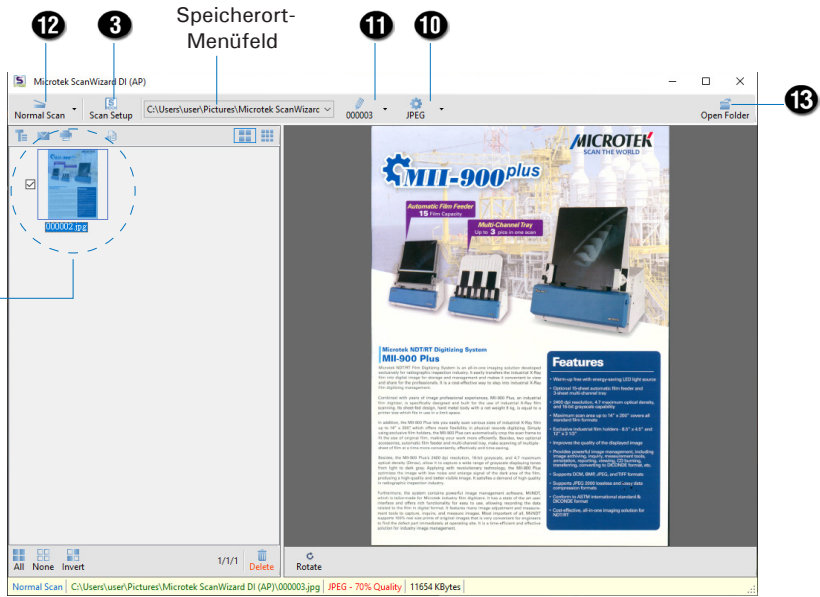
12 3 Speicherort-Menüfeld 11 10

Microtek ScanWizard DI (AP)

Normal Scan Scan Setup C:\Users\user\Pictures\Microtek ScanWizarc 000003 JPEG Open Folder 13

000002.jpg

MICROTEK
SCAN THE WORLD

MII-900 plus

Automatic Film Feeder
15 Film Capacity

Multi-Channel Tray
Up to 3 pcs in one scan

Microtek NDT/RT Digitizing System
MII-900 Plus

Features

All None Invert 1/1/1 Delete Rotate

Normal Scan C:\Users\user\Pictures\Microtek ScanWizard DI (AP)\000003.jpg JPEG - 70% Quality 11654 KBytes